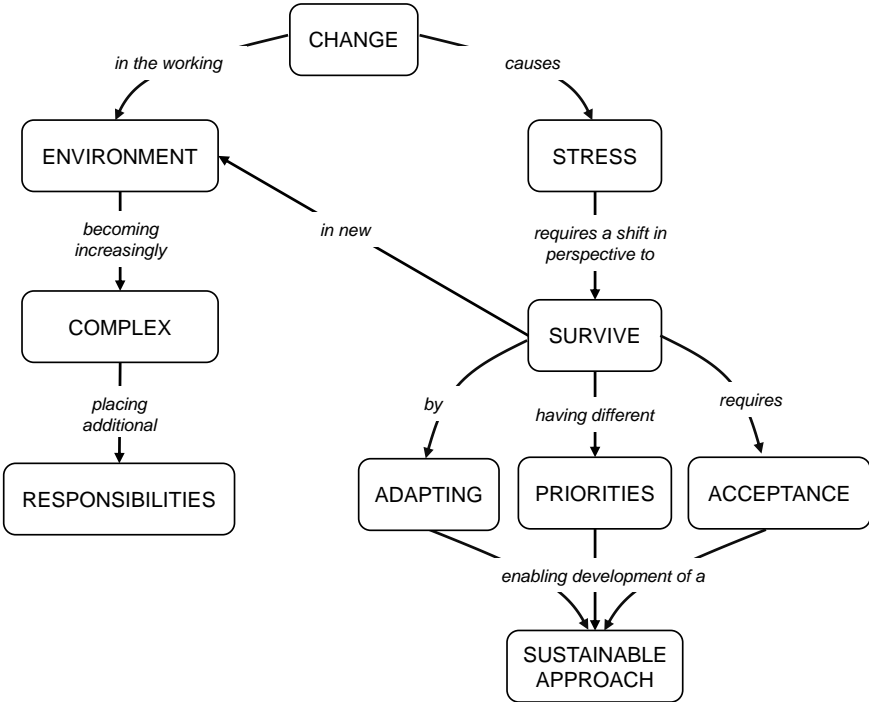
CHANGE

in the working

causes

ENVIRONMENT

STRESS

becoming increasingly

in new

requires a shift in perspective to

COMPLEX

SURVIVE

placing additional

by

having different

requires

RESPONSIBILITIES

ADAPTING

PRIORITIES

ACCEPTANCE

enabling development of a

SUSTAINABLE APPROACH